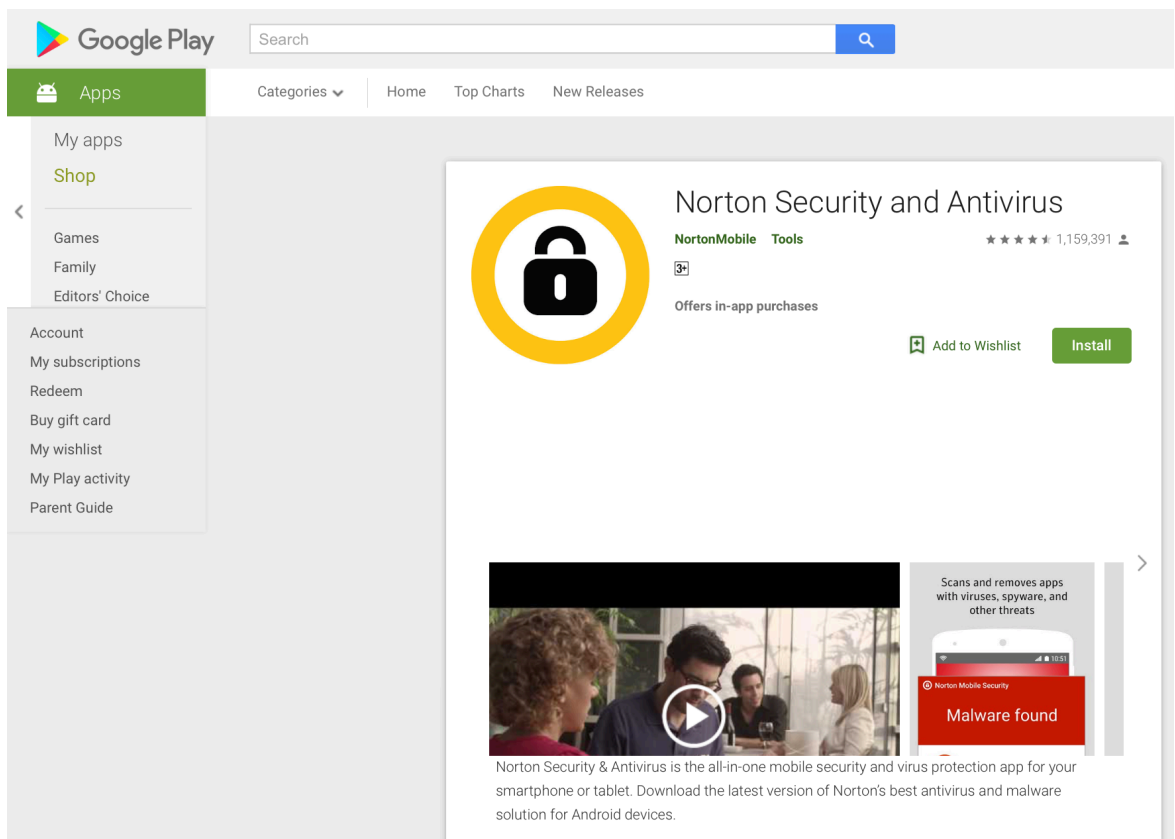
Google Play

Search

Apps

Categories

Home

Top Charts

New Releases

My apps

Shop

Games

Family

Editors' Choice

Account

My subscriptions

Redeem

Buy gift card

My wishlist

My Play activity

Parent Guide

Norton Security and Antivirus

NortonMobile Tools

1,159,391

3+

Offers in-app purchases

Add to Wishlist

Install

Scans and removes apps with viruses, spyware, and other threats

10:51

Norton Mobile Security

Malware found

Norton Security & Antivirus is the all-in-one mobile security and virus protection app for your smartphone or tablet. Download the latest version of Norton's best antivirus and malware solution for Android devices.